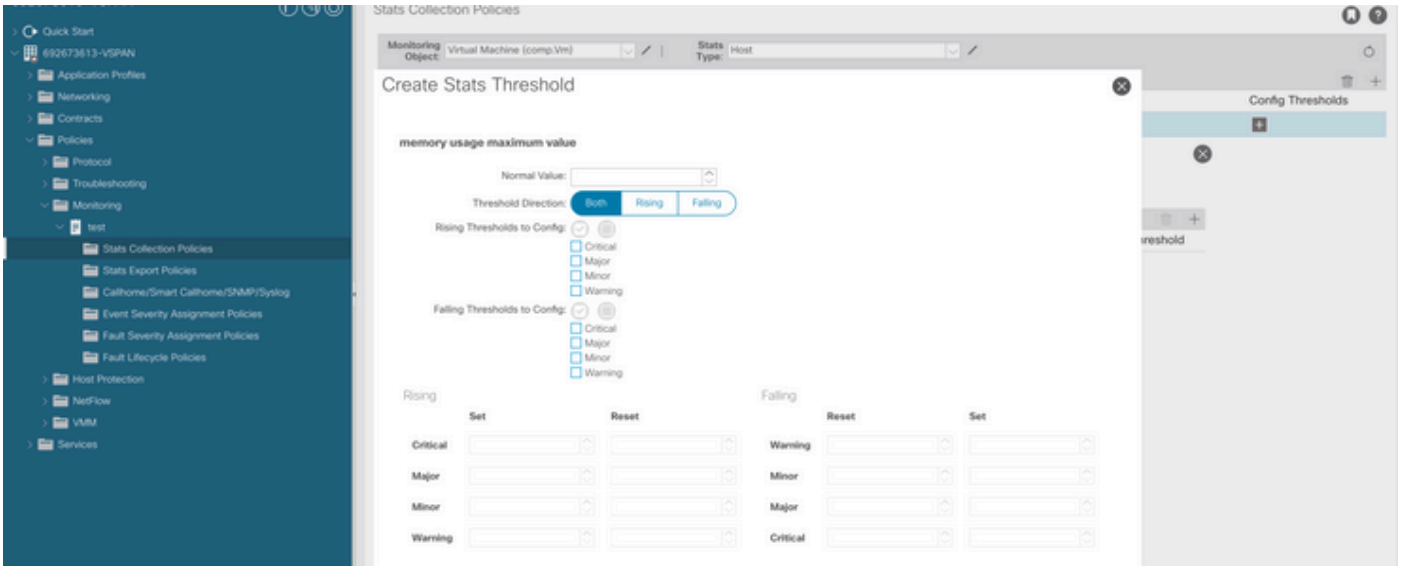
Stats Collection Policies

Quick Start
692673613-VSPAN
Application Profiles
Networking
Contracts
Policies
Protocol
Troubleshooting
Monitoring
test
Stats Collection Policies
Stats Export Policies
Callhome/Smart Callhome/SNMP/Syslog
Event Severity Assignment Policies
Fault Severity Assignment Policies
Fault Lifecycle Policies
Host Protection
NetFlow
VMM
Services

Monitoring Object: Virtual Machine (comp:Vm)
Stats Type: Host

Config Thresholds

reshold

Create Stats Threshold

memory usage maximum value

Normal Value:
Threshold Direction: Both Rising Falling
Rising Thresholds to Config:
Critical
Major
Minor
Warning
Falling Thresholds to Config:
Critical
Major
Minor
Warning

Rising

| | Set | Reset |
|---|---|---|
| Critical | | |
| Major | | |
| Minor | | |
| Warning | | |

Falling

| | Reset | Set |
|---|---|---|
| Warning | | |
| Minor | | |
| Major | | |
| Critical | | |